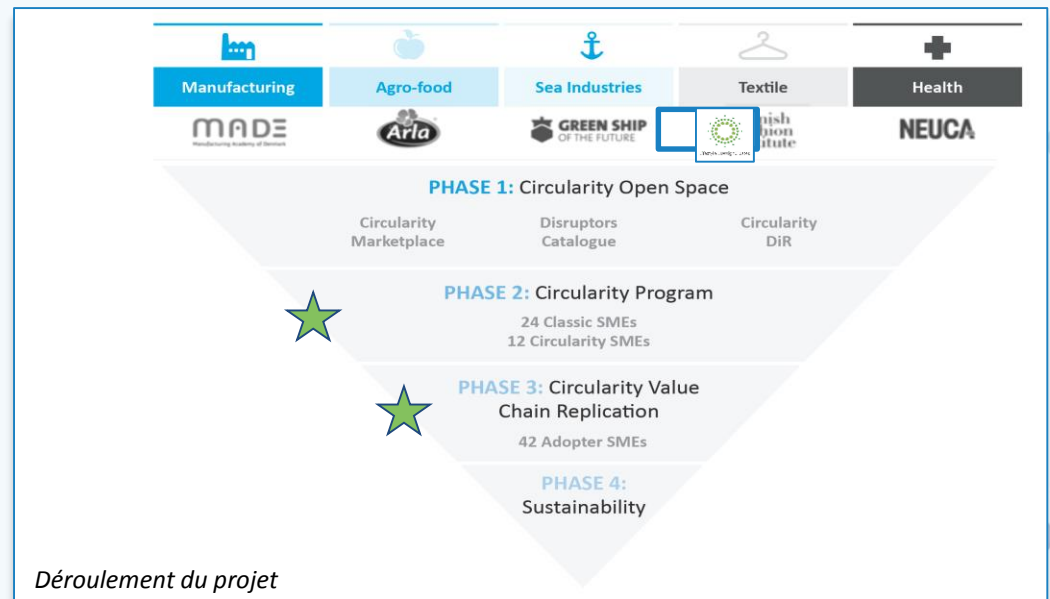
Manufacturing
Agro-food
Sea Industries
Textile
Health

MADE
Manufacturing Academy of Denmark
Arla
GREEN SHIP OF THE FUTURE
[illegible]nish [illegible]hion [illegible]itute
NEUCA

PHASE 1: Circularity Open Space

Circularity Marketplace
Disruptors Catalogue
Circularity DiR

PHASE 2: Circularity Program

24 Classic SMEs
12 Circularity SMEs

PHASE 3: Circularity Value Chain Replication

42 Adopter SMEs

PHASE 4: Sustainability

Déroulement du projet